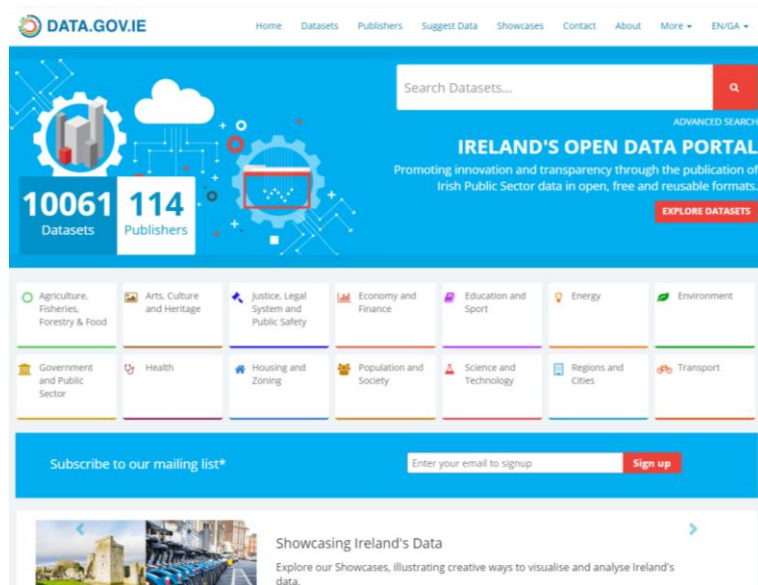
DATA.GOV.IE

Home Datasets Publishers Suggest Data Showcases Contact About More EN/GA

Search Datasets...

ADVANCED SEARCH

IRELAND'S OPEN DATA PORTAL

Promoting innovation and transparency through the publication of Irish Public Sector data in open, free and reusable formats.

EXPLORE DATASETS

10061 Datasets

114 Publishers

Agriculture, Fisheries, Forestry & Food

Arts, Culture and Heritage

Justice, Legal System and Public Safety

Economy and Finance

Education and Sport

Energy

Environment

Government and Public Sector

Health

Housing and Zoning

Population and Society

Science and Technology

Regions and Cities

Transport

Subscribe to our mailing list*

Enter your email to signup

Sign up

Showcasing Ireland's Data

Explore our Showcases, illustrating creative ways to visualise and analyse Ireland's data.